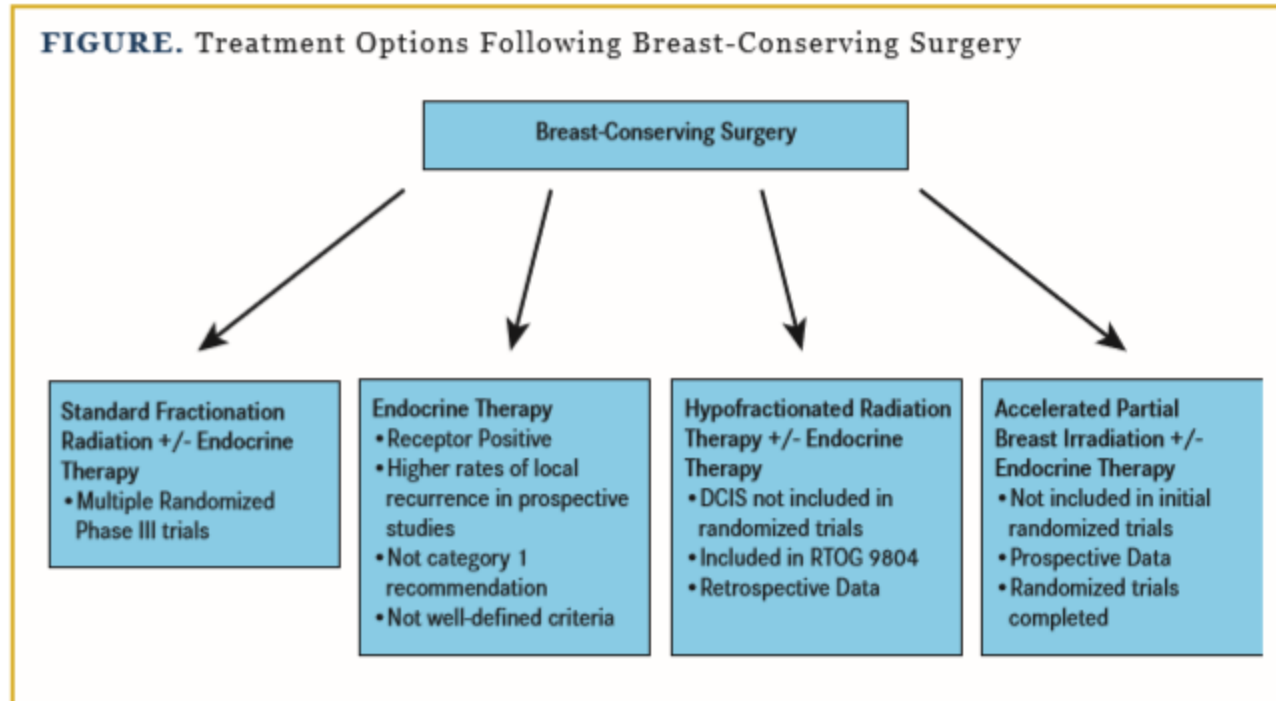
FIGURE. Treatment Options Following Breast-Conserving Surgery

Breast-Conserving Surgery

Standard Fractionation Radiation +/- Endocrine Therapy
• Multiple Randomized Phase III trials

Endocrine Therapy
• Receptor Positive
• Higher rates of local recurrence in prospective studies
• Not category 1 recommendation
• Not well-defined criteria

Hypofractionated Radiation Therapy +/- Endocrine Therapy
• DCIS not included in randomized trials
• Included in RTOG 9804
• Retrospective Data

Accelerated Partial Breast Irradiation +/- Endocrine Therapy
• Not included in initial randomized trials
• Prospective Data
• Randomized trials completed